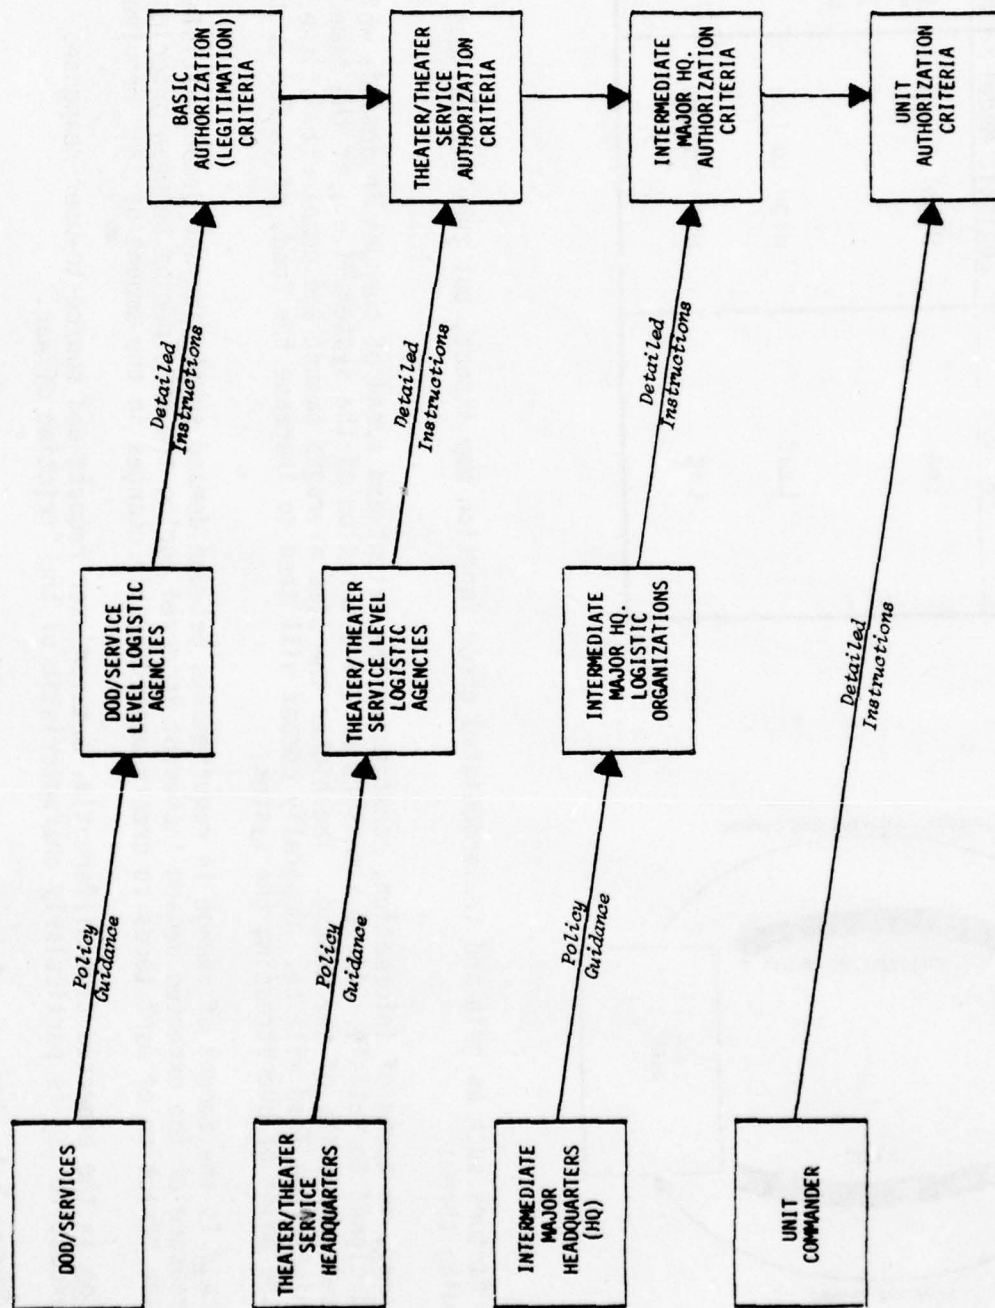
DOD/SERVICES

Policy Guidance

DOD/SERVICE LEVEL LOGISTIC AGENCIES

Detailed Instructions

BASIC AUTHORIZATION (LEGITIMATION) CRITERIA

THEATER/THEATER SERVICE HEADQUARTERS

Policy Guidance

THEATER/THEATER SERVICE LEVEL LOGISTIC AGENCIES

Detailed Instructions

THEATER/THEATER SERVICE AUTHORIZATION CRITERIA

INTERMEDIATE MAJOR HEADQUARTERS (HQ)

Policy Guidance

INTERMEDIATE MAJOR HQ. LOGISTIC ORGANIZATIONS

Detailed Instructions

INTERMEDIATE MAJOR HQ. AUTHORIZATION CRITERIA

UNIT COMMANDER

Detailed Instructions

UNIT AUTHORIZATION CRITERIA